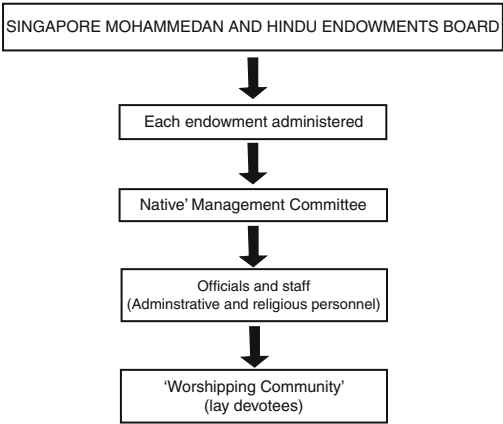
SINGAPORE MOHAMMEDAN AND HINDU ENDOWMENTS BOARD

Each endowment administered

Native' Management Committee

Officials and staff
(Adminstrative and religious personnel)

'Worshipping Community'
(lay devotees)